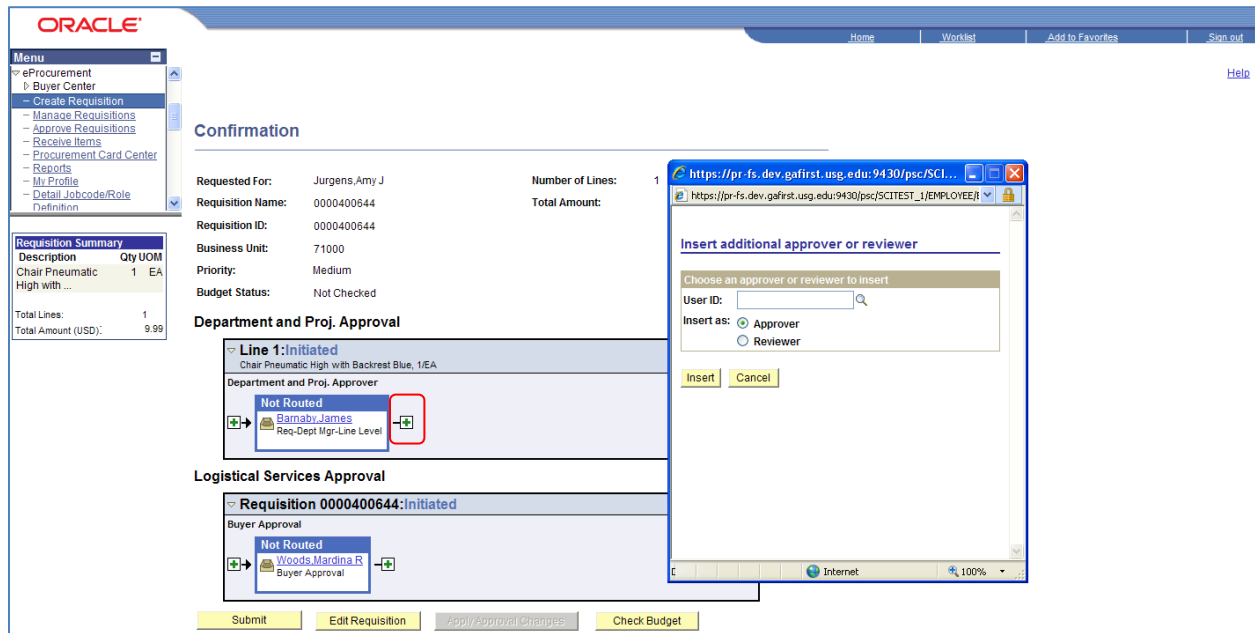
ORACLE

Home | Worklist | Add to Favorites | Sign out

Help

Menu
eProcurement
Buyer Center
– Create Requisition
– Manage Requisitions
– Approve Requisitions
– Receive Items
– Procurement Card Center
– Reports
– My Profile
– Detail Jobcode/Role Definition

Requisition Summary
| Description | Qty | UOM |
|---|---|---|
| Chair Pneumatic High with ... | 1 | EA |

Total Lines: 1
Total Amount (USD): 9.99

Confirmation

Requested For: Jurgens,Amy J
Requisition Name: 0000400644
Requisition ID: 0000400644
Business Unit: 71000
Priority: Medium
Budget Status: Not Checked

Number of Lines: 1
Total Amount:

Department and Proj. Approval

Line 1:Initiated
Chair Pneumatic High with Backrest Blue, 1/EA
Department and Proj. Approver
Not Routed
Barnaby,James
Req-Dept Mgr-Line Level

Logistical Services Approval

Requisition 0000400644:Initiated
Buyer Approval
Not Routed
Woods,Mardina R
Buyer Approval

Submit | Edit Requisition | Apply Approval Changes | Check Budget

https://pr-fs.dev.gafirst.usg.edu:9430/psc/SCI...
https://pr-fs.dev.gafirst.usg.edu:9430/psc/SCITEST_1/EMPLOYEE/E

Insert additional approver or reviewer
Choose an approver or reviewer to insert
User ID:
Insert as: Approver
Reviewer
Insert Cancel

Internet 100%